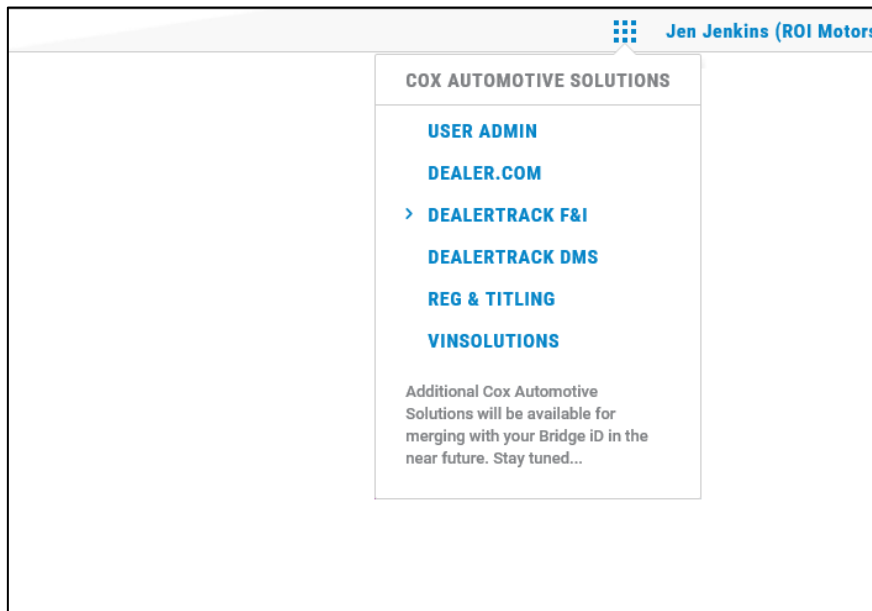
Jen Jenkins (ROI Motors

COX AUTOMOTIVE SOLUTIONS

USER ADMIN

DEALER.COM

> DEALERTRACK F&I

DEALERTRACK DMS

REG & TITLING

VINSOLUTIONS

Additional Cox Automotive Solutions will be available for merging with your Bridge iD in the near future. Stay tuned...